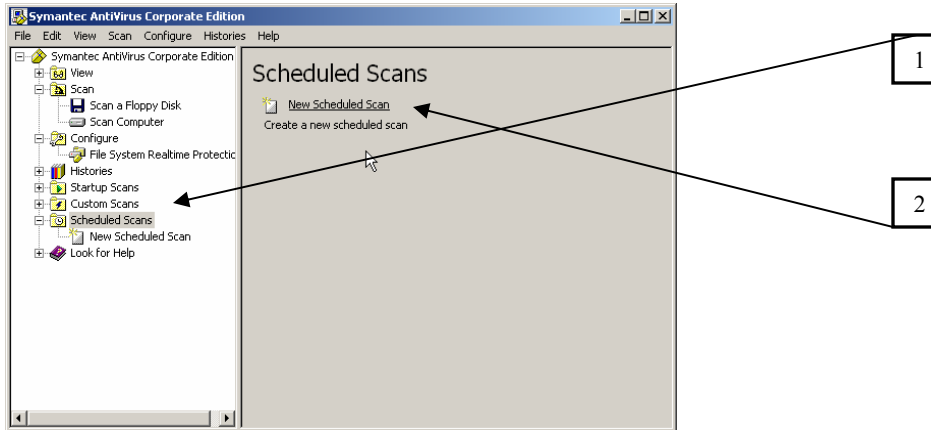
Symantec AntiVirus Corporate Edition

File Edit View Scan Configure Histories Help

Symantec AntiVirus Corporate Edition
View
Scan
Scan a Floppy Disk
Scan Computer
Configure
File System Realtime Protectic
Histories
Startup Scans
Custom Scans
Scheduled Scans
New Scheduled Scan
Look for Help

Scheduled Scans

New Scheduled Scan
Create a new scheduled scan

1

2